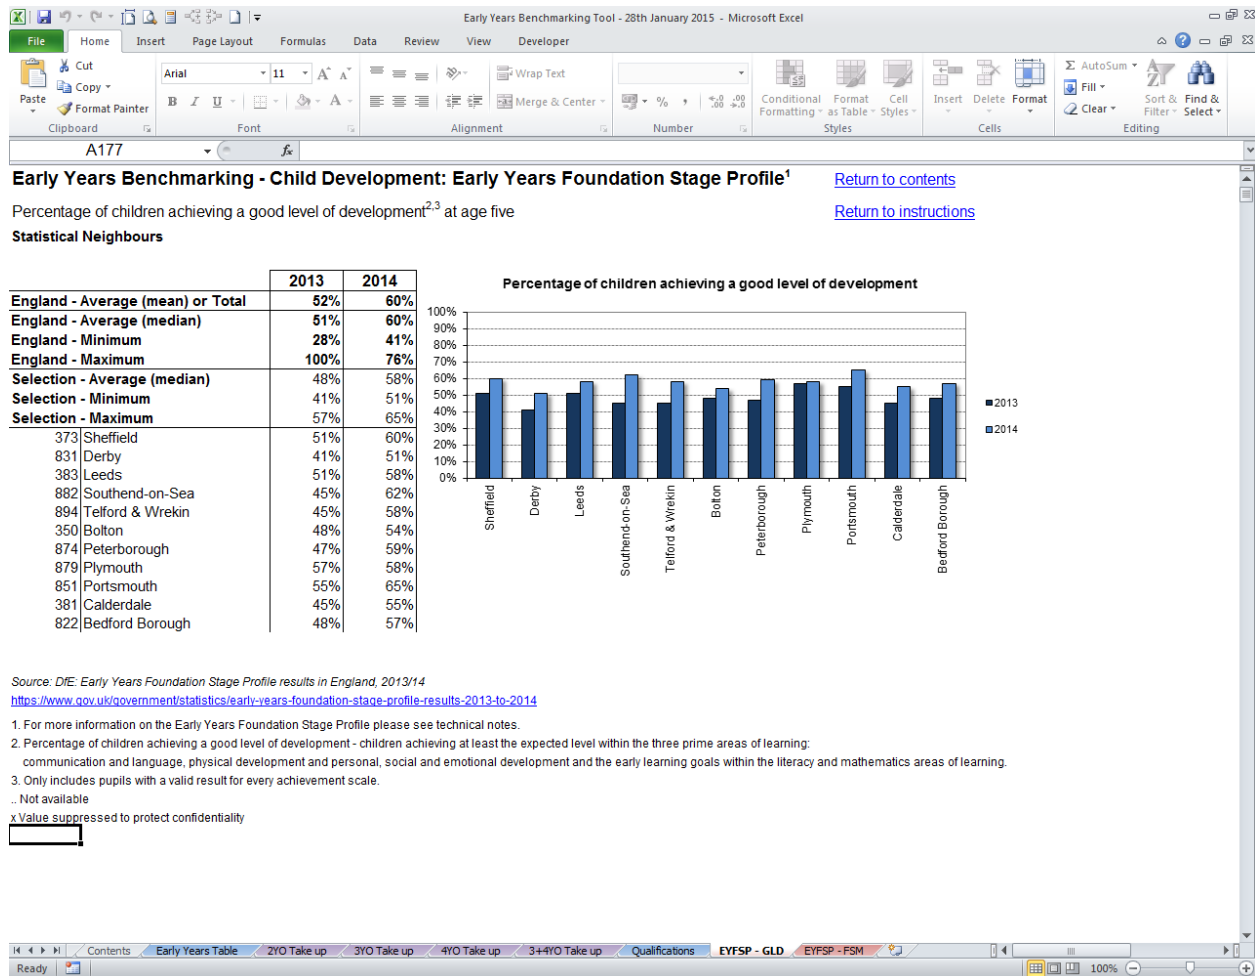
Early Years Benchmarking Tool - 28th January 2015 - Microsoft Excel

File Home Insert Page Layout Formulas Data Review View Developer

Paste Cut Copy Format Painter Clipboard Arial 11 Font Wrap Text Merge & Center Alignment Number Conditional Formatting Format as Table Cell Styles Styles Insert Delete Format Cells AutoSum Fill Clear Sort & Filter Find & Select Editing

A177 $f_x$

Early Years Benchmarking - Child Development: Early Years Foundation Stage Profile$^1$

Return to contents

Percentage of children achieving a good level of development$^{2,3}$ at age five

Return to instructions

Statistical Neighbours

| | | 2013 | 2014 |
|---|---|---|---|
| England - Average (mean) or Total | | 52% | 60% |
| England - Average (median) | | 51% | 60% |
| England - Minimum | | 28% | 41% |
| England - Maximum | | 100% | 76% |
| Selection - Average (median) | | 48% | 58% |
| Selection - Minimum | | 41% | 51% |
| Selection - Maximum | | 57% | 65% |
| 373 | Sheffield | 51% | 60% |
| 831 | Derby | 41% | 51% |
| 383 | Leeds | 51% | 58% |
| 882 | Southend-on-Sea | 45% | 62% |
| 894 | Telford & Wrekin | 45% | 58% |
| 350 | Bolton | 48% | 54% |
| 874 | Peterborough | 47% | 59% |
| 879 | Plymouth | 57% | 58% |
| 851 | Portsmouth | 55% | 65% |
| 381 | Calderdale | 45% | 55% |
| 822 | Bedford Borough | 48% | 57% |

Percentage of children achieving a good level of development

100% 90% 80% 70% 60% 50% 40% 30% 20% 10% 0%

Sheffield Derby Leeds Southend-on-Sea Telford & Wrekin Bolton Peterborough Plymouth Portsmouth Calderdale Bedford Borough

2013
2014

Source: DfE: Early Years Foundation Stage Profile results in England, 2013/14
https://www.gov.uk/government/statistics/early-years-foundation-stage-profile-results-2013-to-2014

1. For more information on the Early Years Foundation Stage Profile please see technical notes.
2. Percentage of children achieving a good level of development - children achieving at least the expected level within the three prime areas of learning: communication and language, physical development and personal, social and emotional development and the early learning goals within the literacy and mathematics areas of learning.
3. Only includes pupils with a valid result for every achievement scale.
.. Not available
x Value suppressed to protect confidentiality

Contents Early Years Table 2YO Take up 3YO Take up 4YO Take up 3+4YO Take up Qualifications EYFSP - GLD EYFSP - FSM

Ready 100%